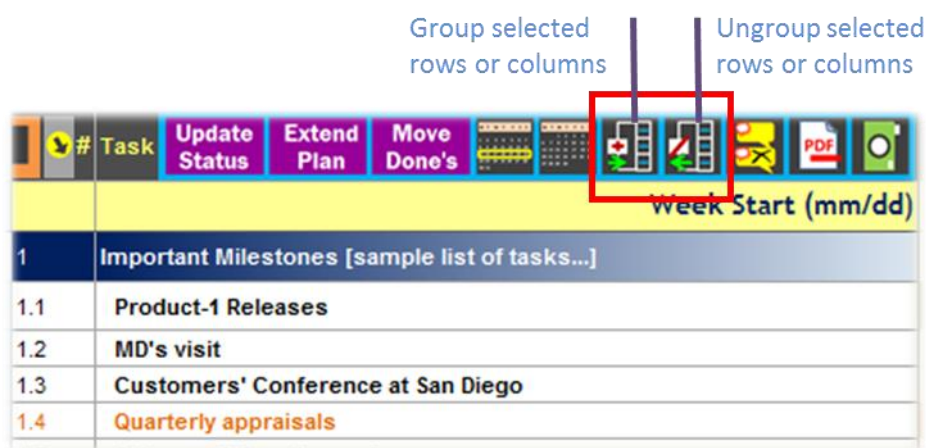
Group selected rows or columns

Ungroup selected rows or columns

# Task Update Status Extend Plan Move Done's PDF

Week Start (mm/dd)

| | |
|---|---|
| 1 | Important Milestones [sample list of tasks...] |
| 1.1 | Product-1 Releases |
| 1.2 | MD's visit |
| 1.3 | Customers' Conference at San Diego |
| 1.4 | Quarterly appraisals |